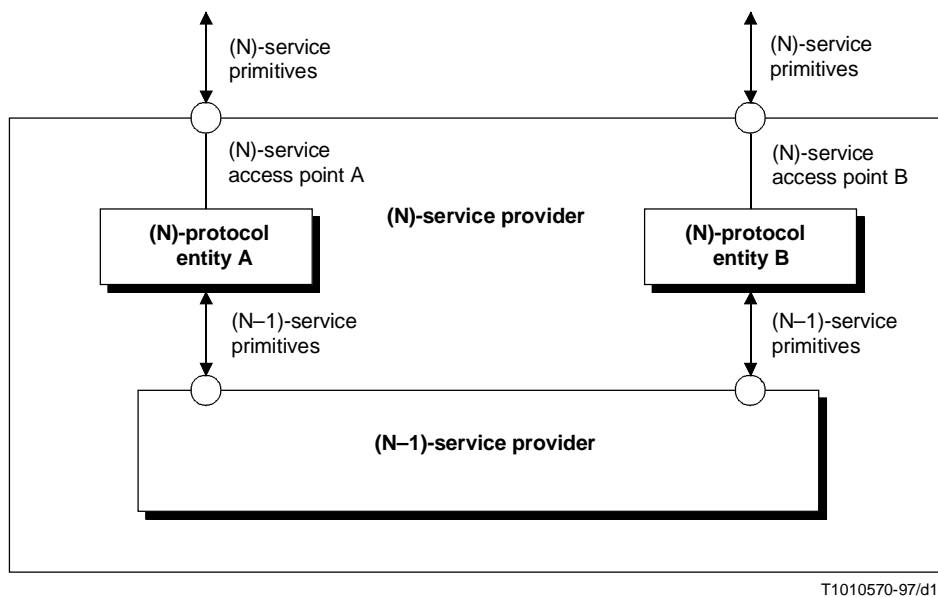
(N)-service primitives

(N)-service primitives

(N)-service access point A

(N)-service access point B

(N)-service provider

(N)-protocol entity A

(N)-protocol entity B

(N–1)-service primitives

(N–1)-service primitives

(N–1)-service provider

T1010570-97/d1